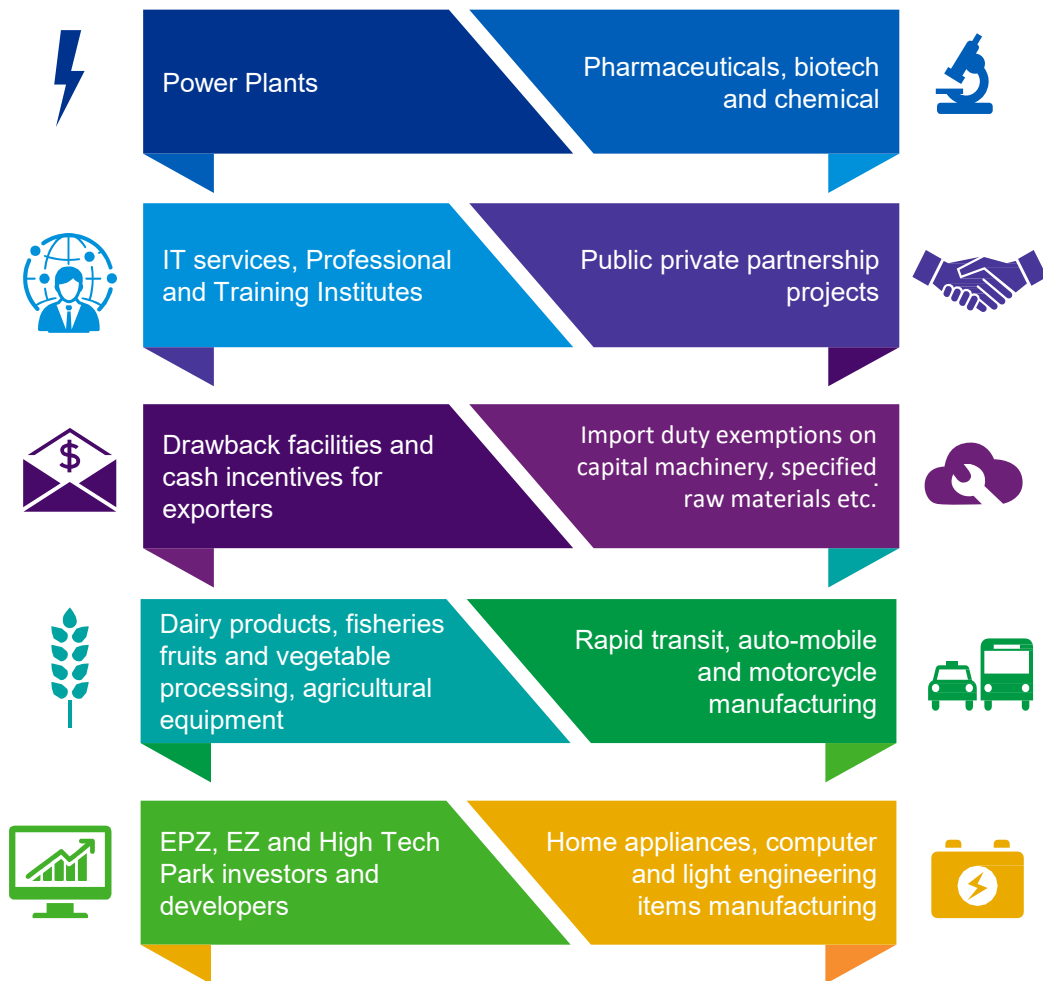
Power Plants

Pharmaceuticals, biotech and chemical

IT services, Professional and Training Institutes

Public private partnership projects

Drawback facilities and cash incentives for exporters

Import duty exemptions on capital machinery, specified raw materials etc.

Dairy products, fisheries fruits and vegetable processing, agricultural equipment

Rapid transit, auto-mobile and motorcycle manufacturing

EPZ, EZ and High Tech Park investors and developers

Home appliances, computer and light engineering items manufacturing